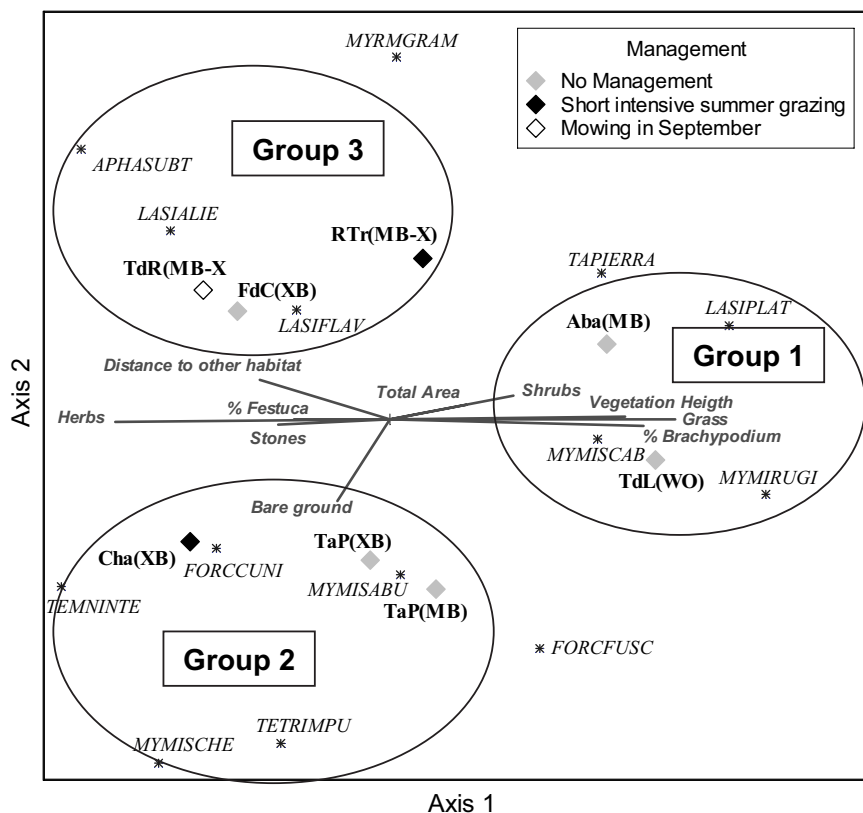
Management
No Management
Short intensive summer grazing
Mowing in September

MYRMGRAM
APHASUBT
Group 3
LASIALIE
RTr(MB-X)
TdR(MB-X
FdC(XB)
LASIFLAV
TAPIERRA
LASIPLAT
Aba(MB)
Group 1
Distance to other habitat
Total Area
Shrubs
Vegetation Heigth
Grass
Herbs
% Festuca
Stones
% Brachypodium
MYMISCAB
TdL(WO)
MYMIRUGI
Bare ground
Cha(XB)
FORCCUNI
TaP(XB)
MYMISABU
TaP(MB)
TEMNINTE
Group 2
FORCFUSC
TETRIMPU
MYMISCHE

Axis 2
Axis 1